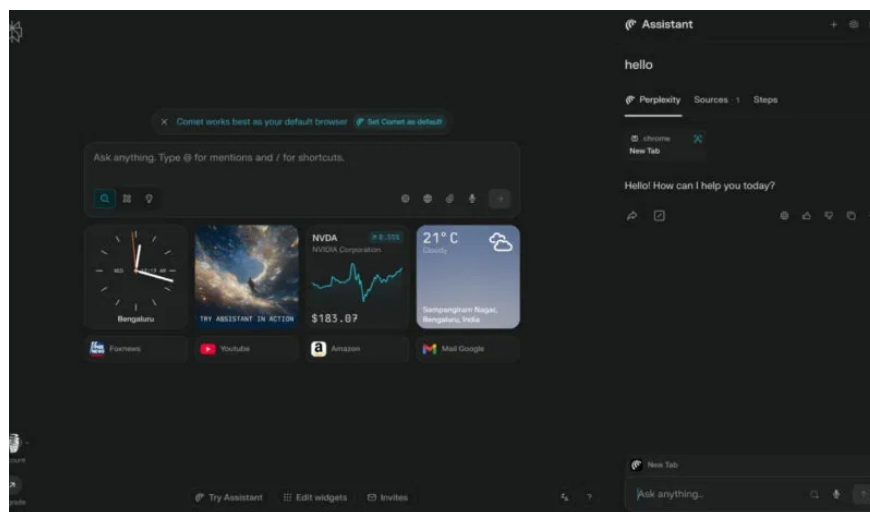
× Comet works best as your default browser Set Comet as default

Ask anything. Type @ for mentions and / for shortcuts.

Bengaluru

TRY ASSISTANT IN ACTION

NVDA
NVIDIA Corporation
$183.07

21° C
Cloudy
Sampangiram Nagar, Bengaluru, India

Foxnews
Youtube
Amazon
Mail Google

Try Assistant
Edit widgets
Invites

Assistant

hello

Perplexity
Sources 1
Steps

chrome
New Tab

Hello! How can I help you today?

New Tab

Ask anything...